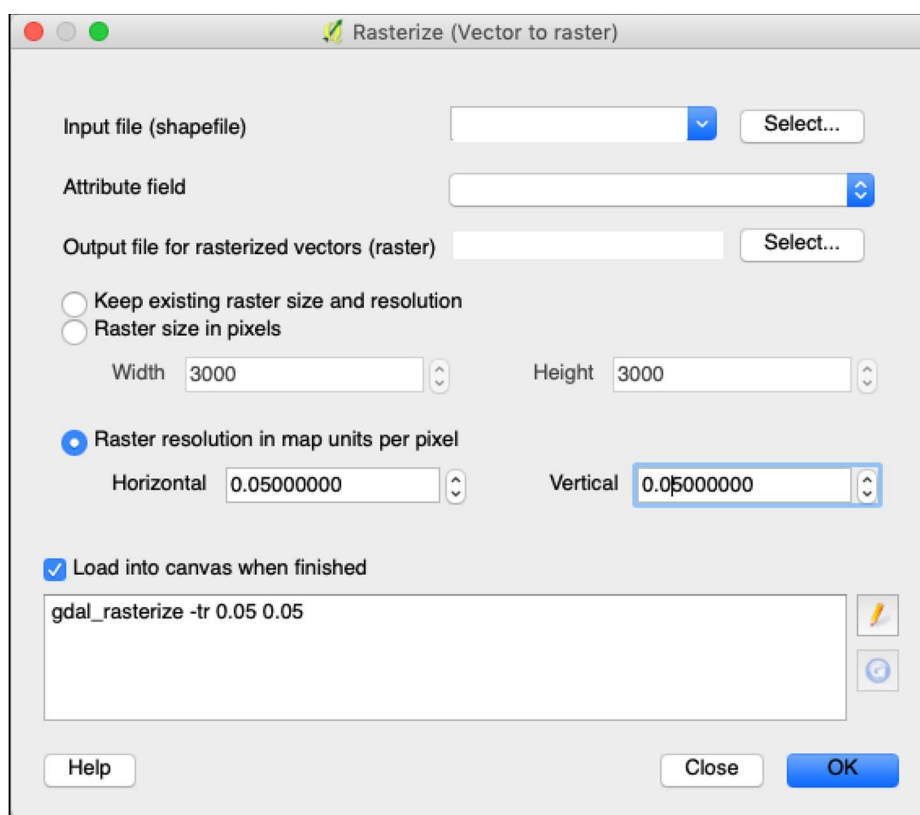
Rasterize (Vector to raster)

Input file (shapefile)

Select...

Attribute field

Output file for rasterized vectors (raster)

Select...

Keep existing raster size and resolution

Raster size in pixels

Width 3000

Height 3000

Raster resolution in map units per pixel

Horizontal 0.05000000

Vertical 0.05000000

Load into canvas when finished

gdal_rasterize -tr 0.05 0.05

Help

Close

OK